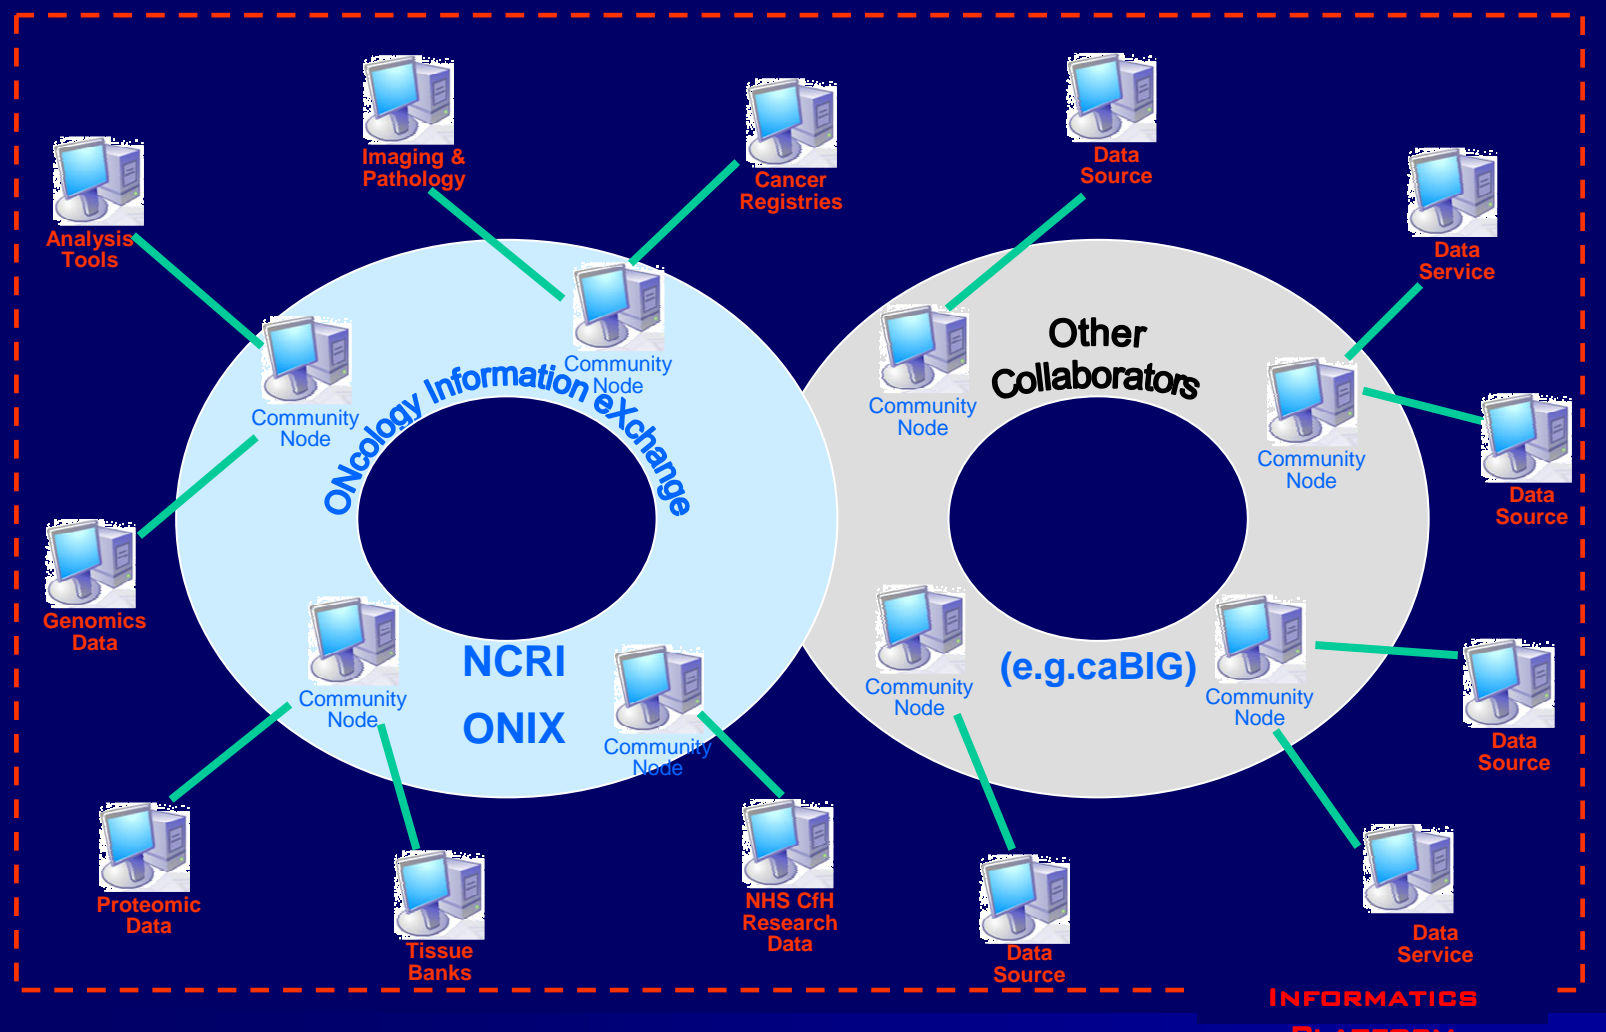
Imaging & Pathology

Cancer Registries

Data Source

Data Service

Analysis Tools

Community Node

Community Node

ONcology Information eXchange

Other Collaborators

Community Node

Community Node

Data Source

Genomics Data

Community Node

NCRI

ONIX

Community Node

Community Node

(e.g.caBIG)

Community Node

Data Source

Proteomic Data

Tissue Banks

NHS CfH Research Data

Data Source

Data Service

INFORMATICS

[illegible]